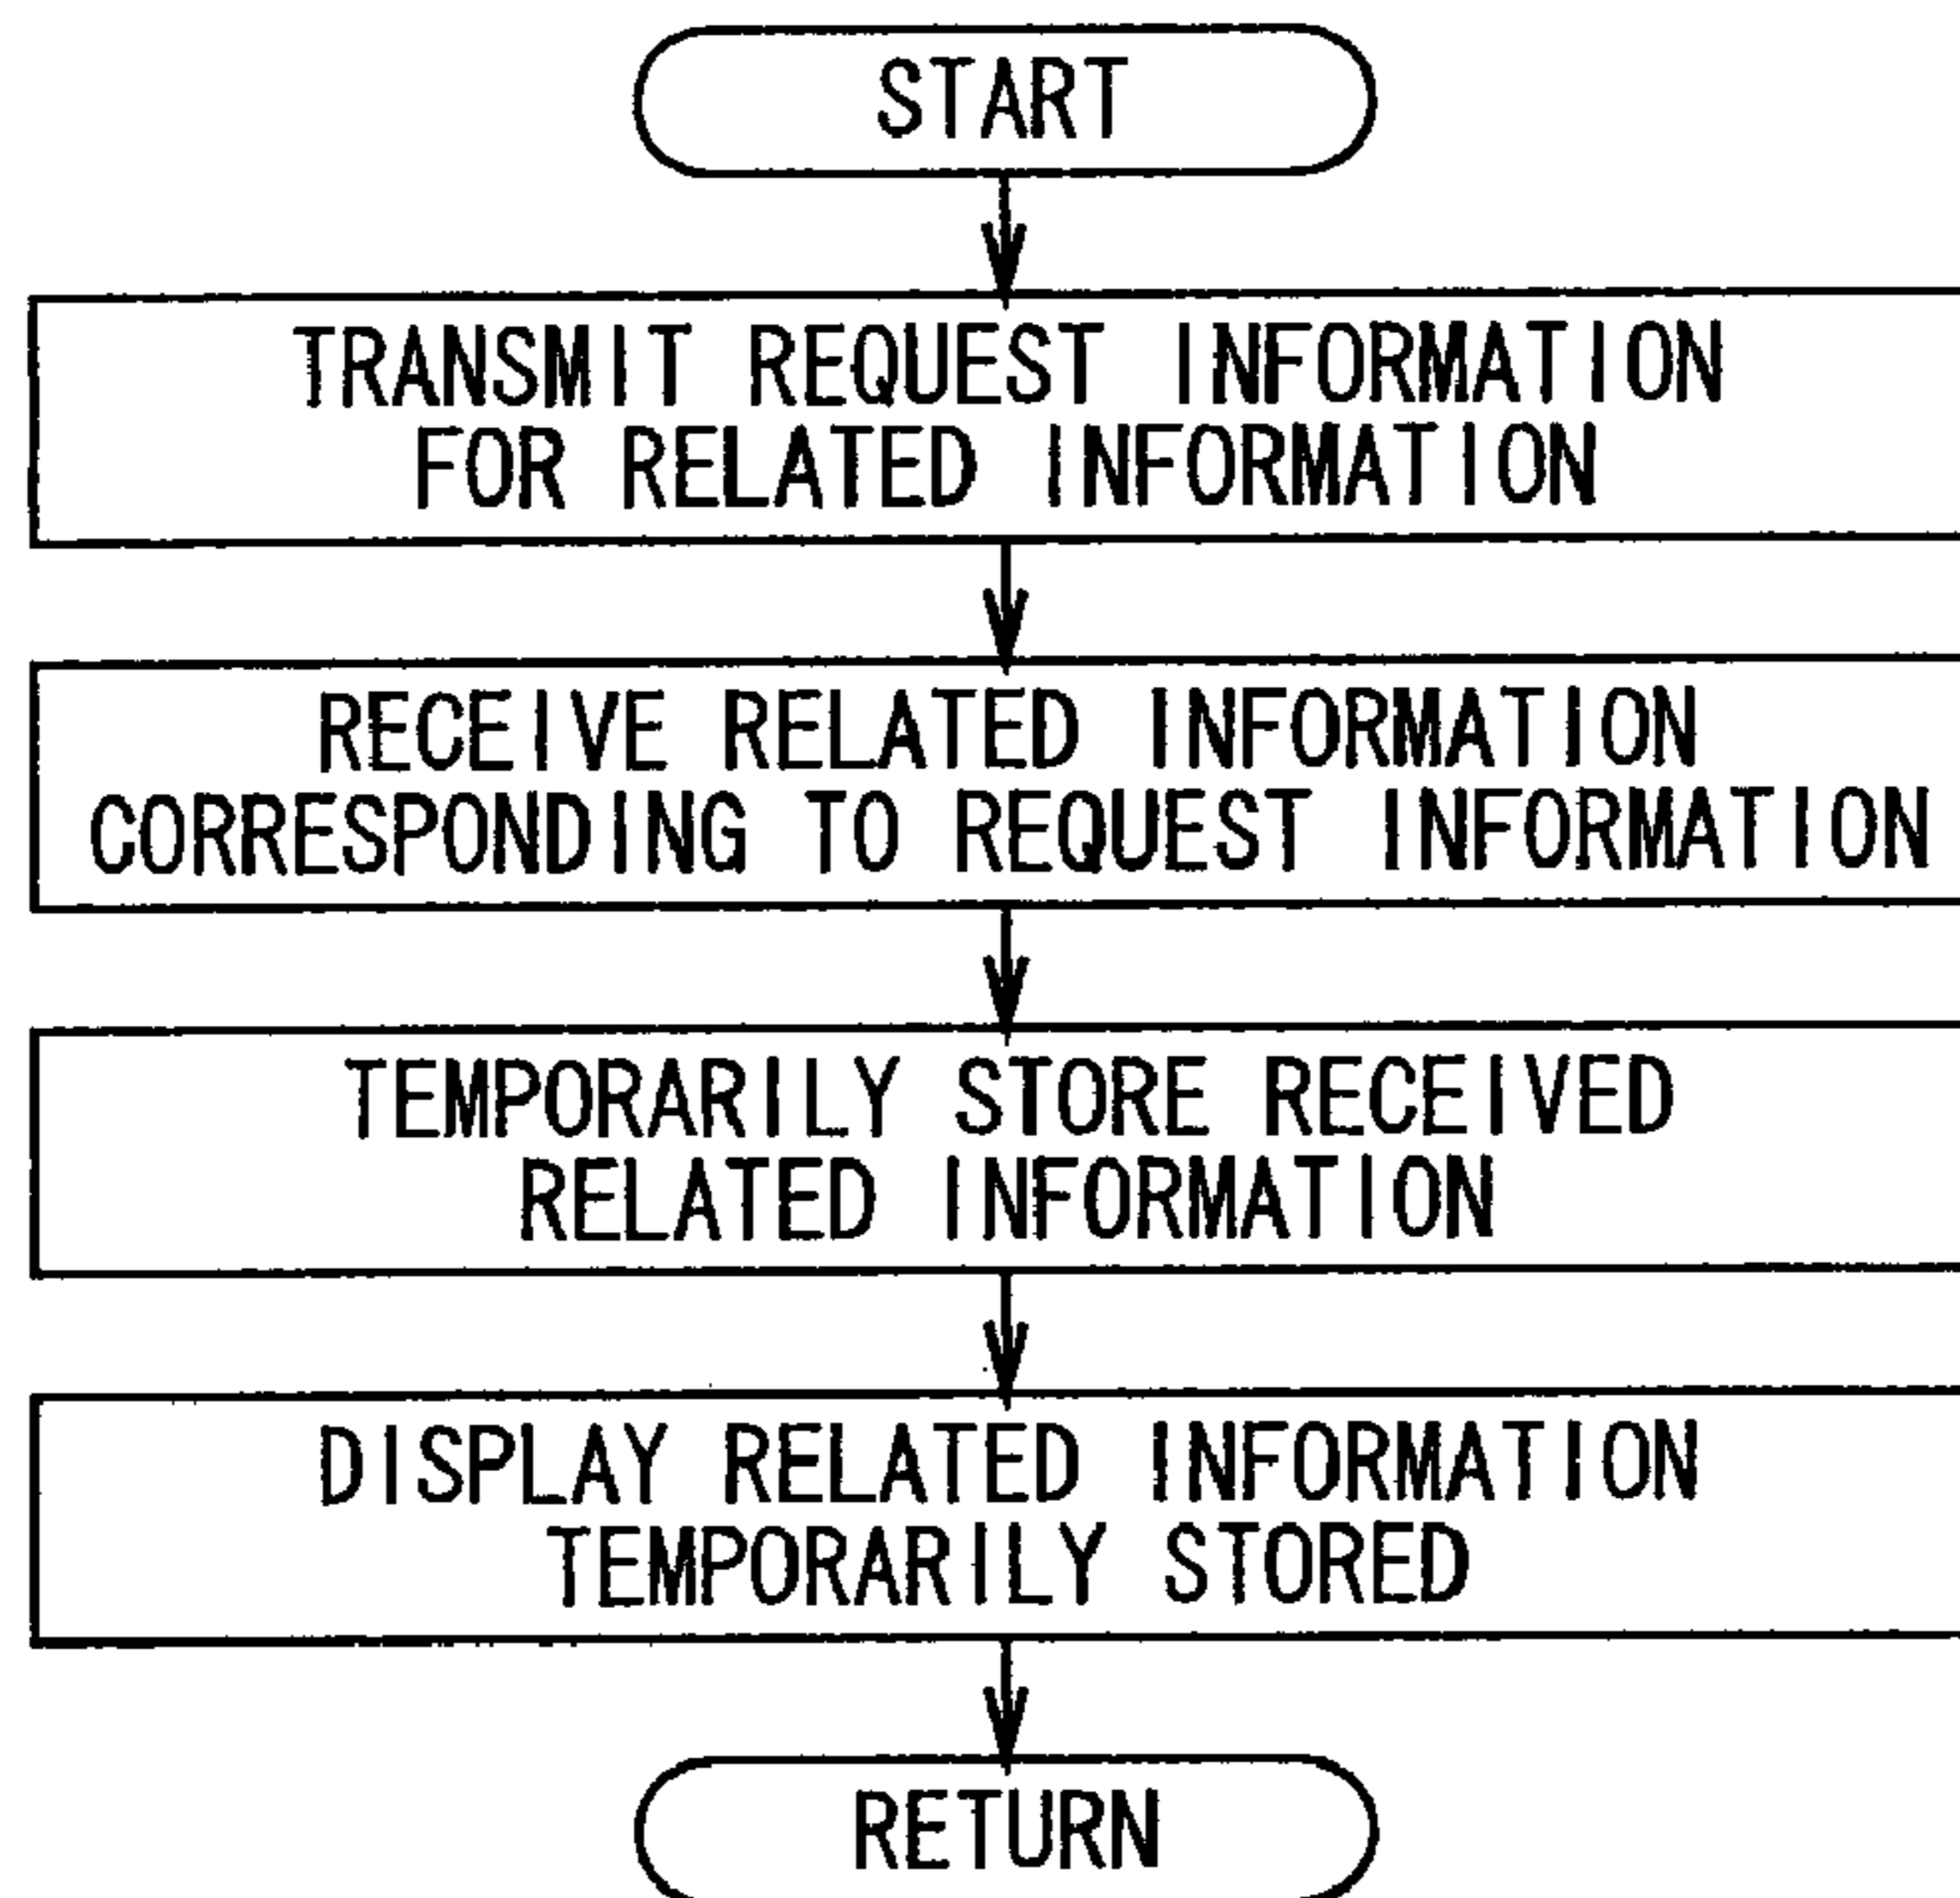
START

TRANSMIT REQUEST INFORMATION FOR RELATED INFORMATION

RECEIVE RELATED INFORMATION CORRESPONDING TO REQUEST INFORMATION

TEMPORARILY STORE RECEIVED RELATED INFORMATION

DISPLAY RELATED INFORMATION TEMPORARILY STORED

RETURN